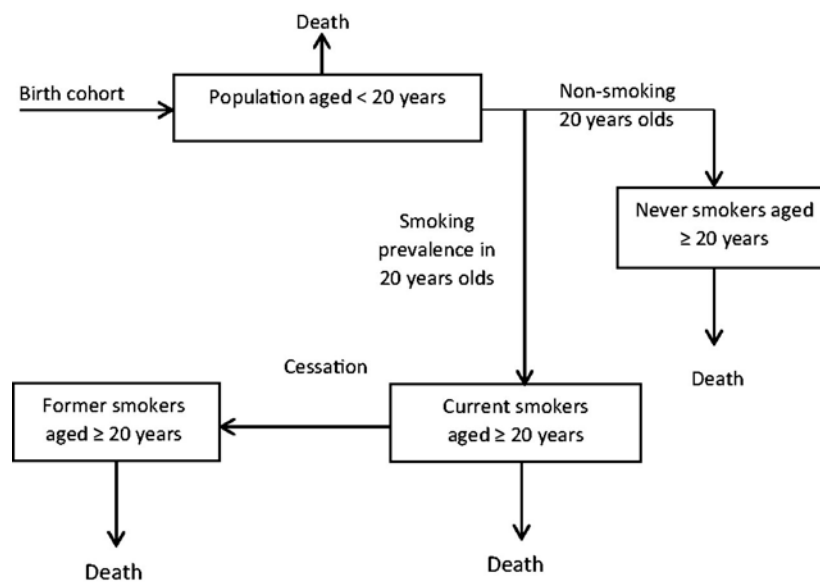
Death

Birth cohort

Population aged < 20 years

Non-smoking 20 years olds

Never smokers aged ≥ 20 years

Smoking prevalence in 20 years olds

Death

Cessation

Former smokers aged ≥ 20 years

Current smokers aged ≥ 20 years

Death

Death